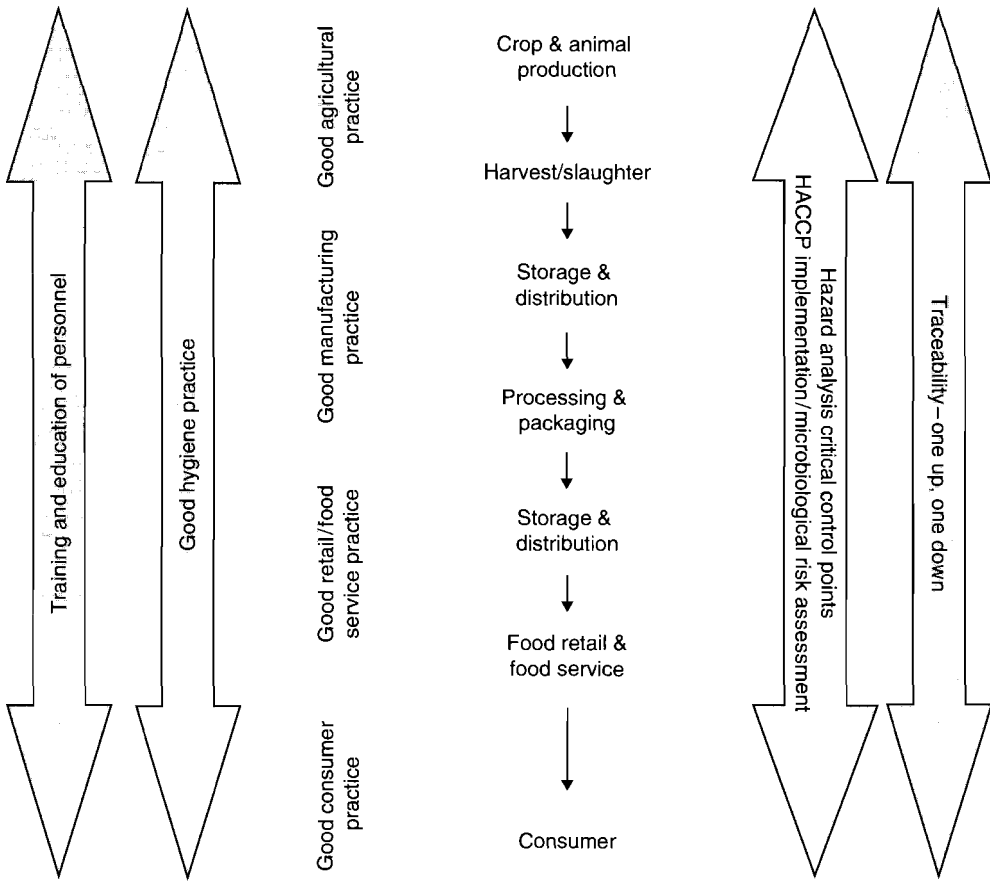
Training and education of personnel

Good hygiene practice

Good agricultural practice

Good manufacturing practice

Good retail/food service practice

Good consumer practice

Crop & animal production

Harvest/slaughter

Storage & distribution

Processing & packaging

Storage & distribution

Food retail & food service

Consumer

Hazard analysis critical control points
HACCP implementation/microbiological risk assessment

Traceability – one up, one down